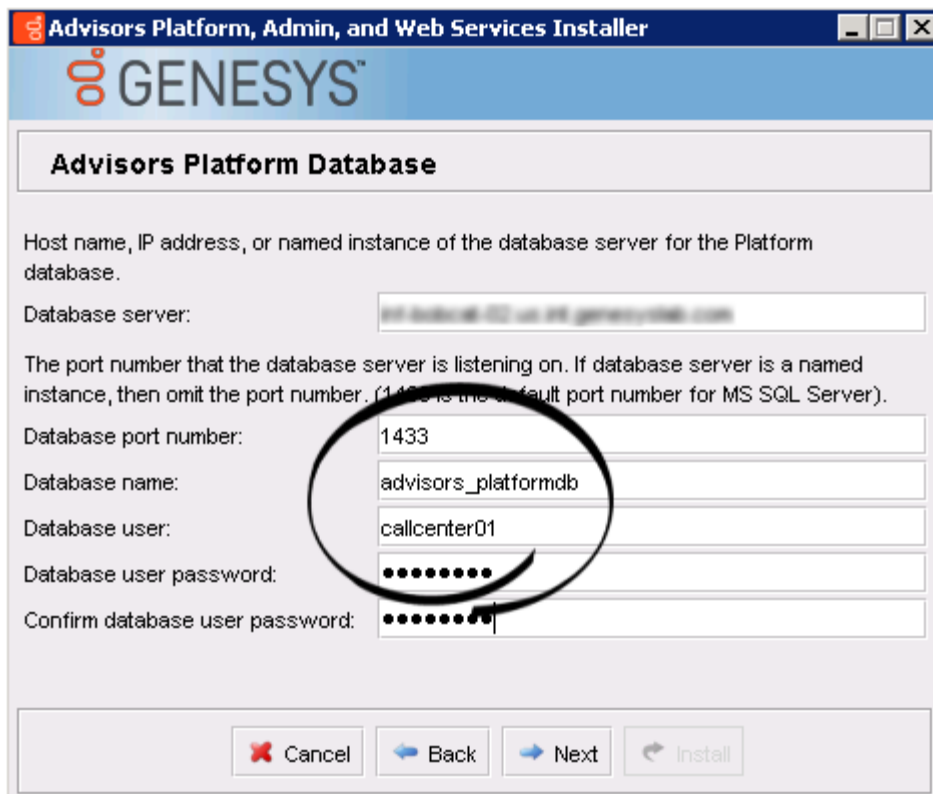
Advisors Platform, Admin, and Web Services Installer

GENESYS

Advisors Platform Database

Host name, IP address, or named instance of the database server for the Platform database.

Database server: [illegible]

The port number that the database server is listening on. If database server is a named instance, then omit the port number. (1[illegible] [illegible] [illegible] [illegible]fault port number for MS SQL Server).

Database port number: 1433

Database name: advisors_platformdb

Database user: callcenter01

Database user password: •••••••••

Confirm database user password: •••••••••

Cancel Back Next Install